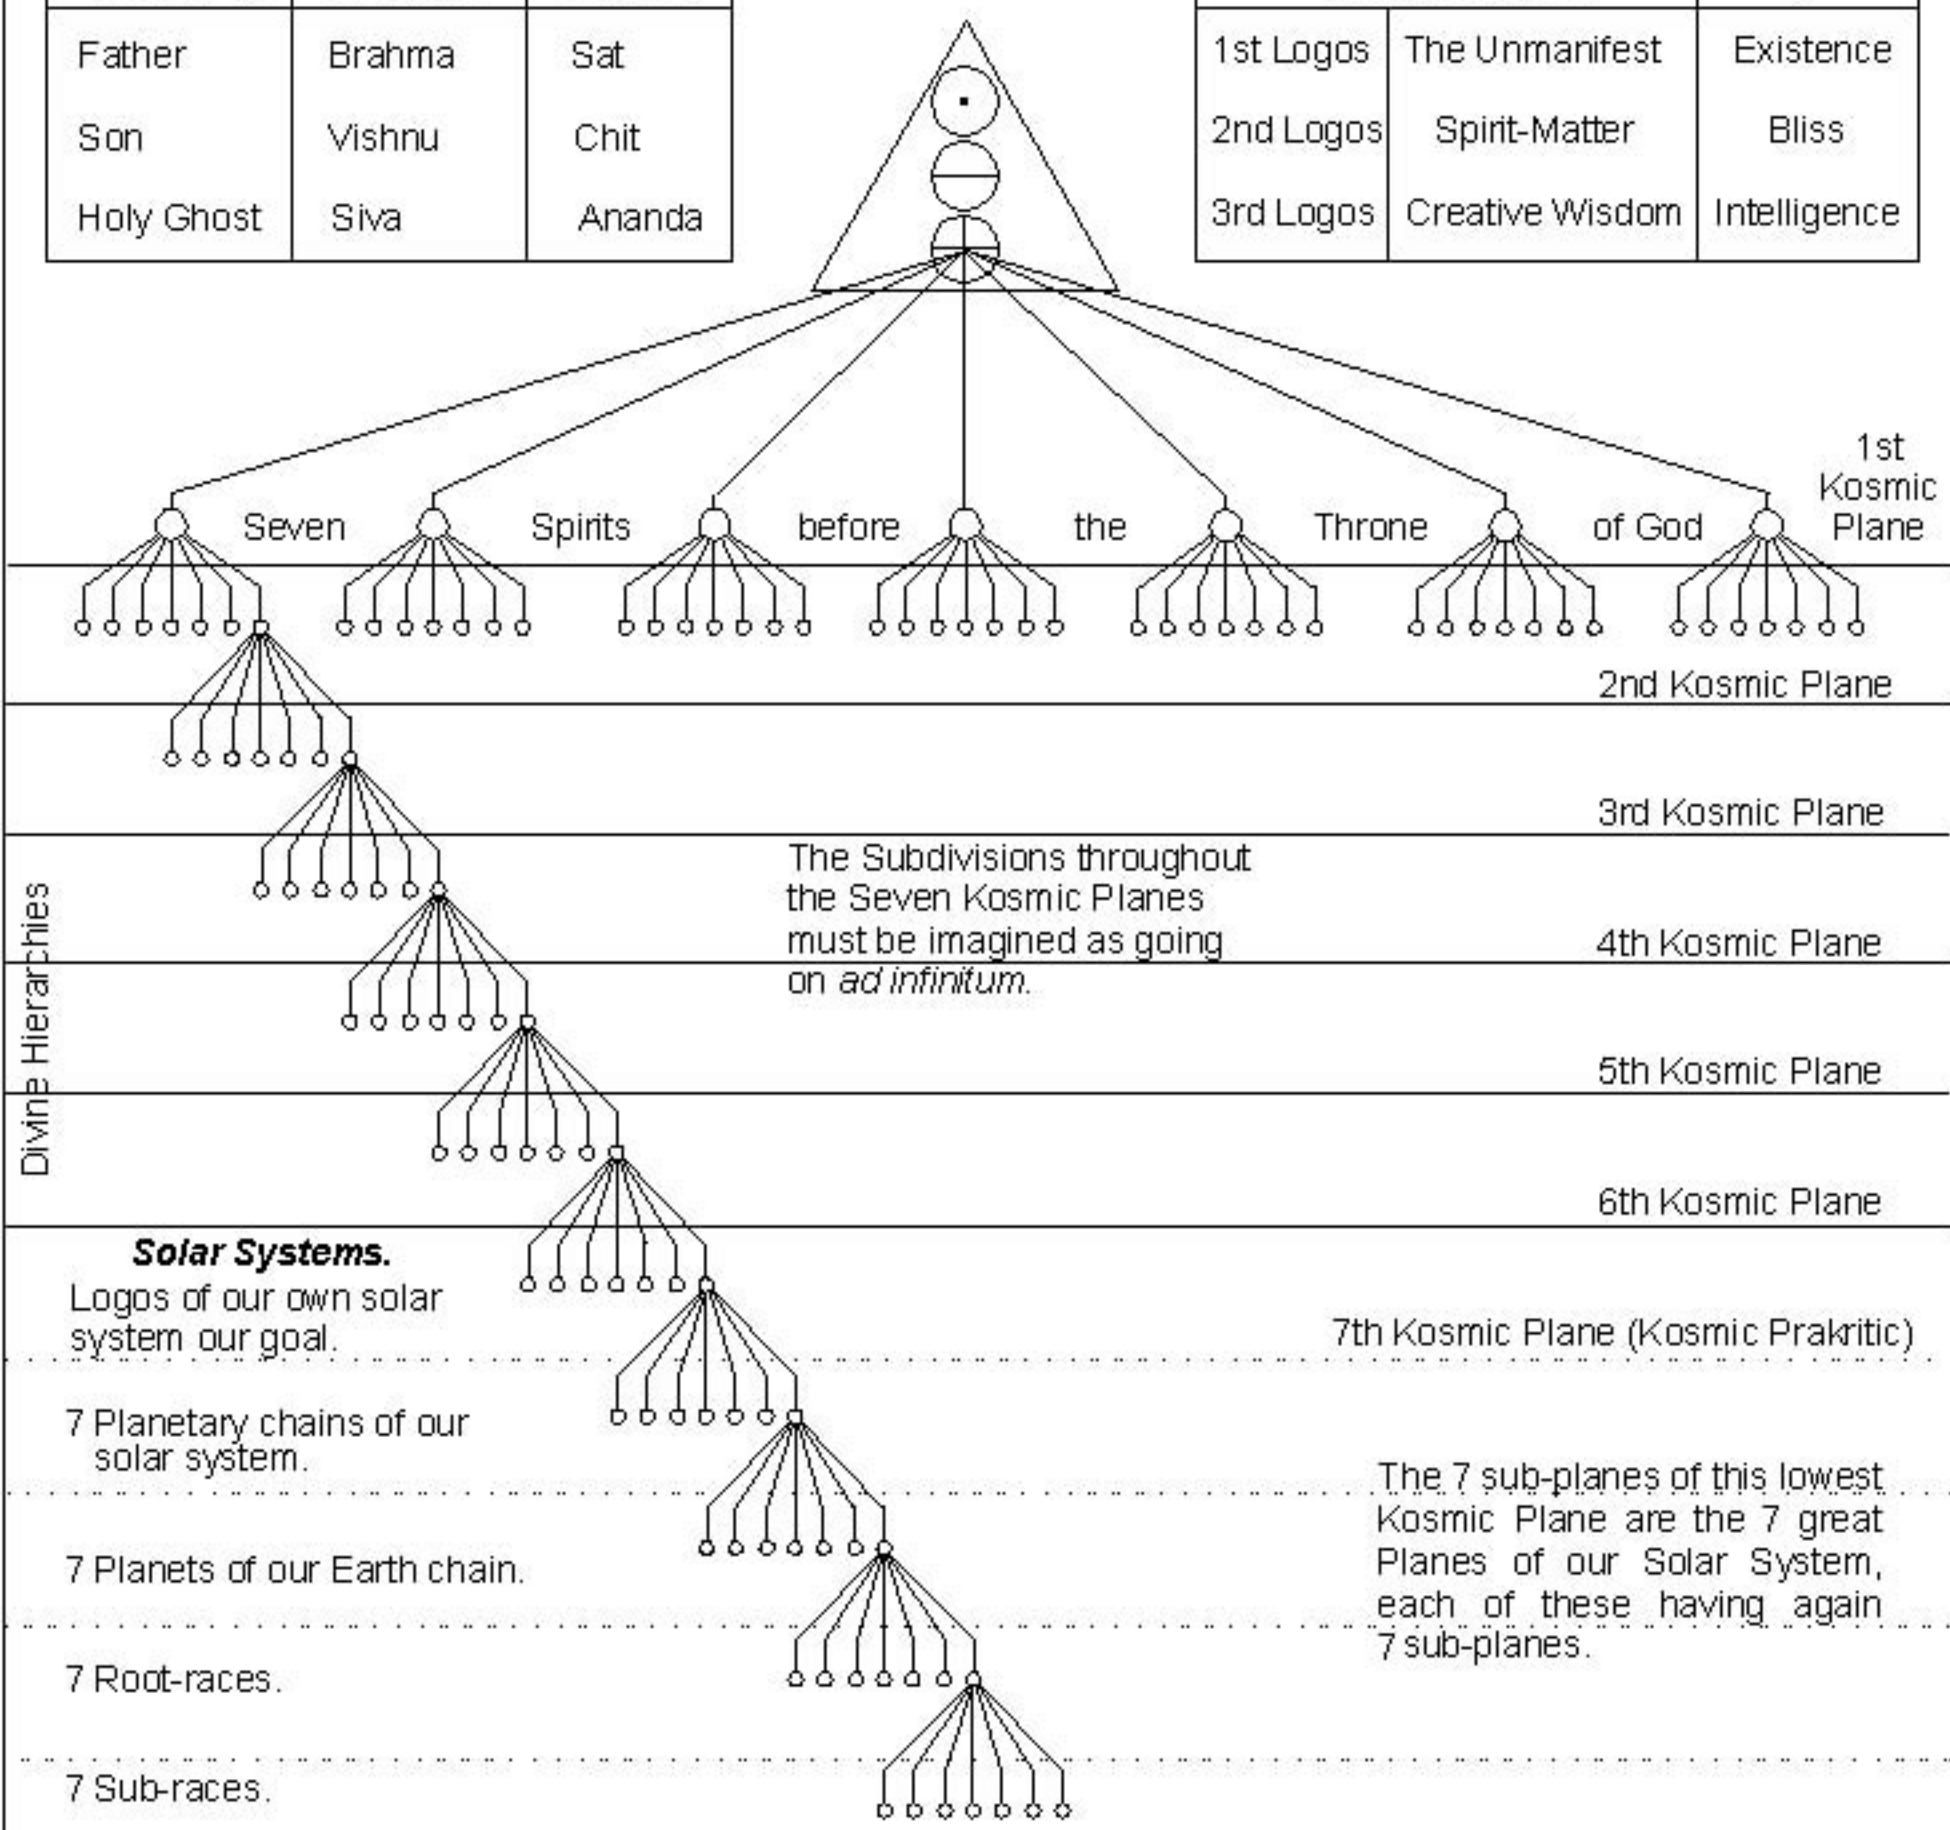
| Father | Brahma | Sat |
|---|---|---|
| Son | Vishnu | Chit |
| Holy Ghost | Siva | Ananda |

| 1st Logos | The Unmanifest | Existence |
|---|---|---|
| 2nd Logos | Spirit-Matter | Bliss |
| 3rd Logos | Creative Wisdom | Intelligence |

Seven Spirits before the Throne of God

1st Kosmic Plane

2nd Kosmic Plane

3rd Kosmic Plane

The Subdivisions throughout the Seven Kosmic Planes must be imagined as going on *ad infinitum*.

4th Kosmic Plane

5th Kosmic Plane

6th Kosmic Plane

Divine Hierarchies

***Solar Systems.***
Logos of our own solar system our goal.

7th Kosmic Plane (Kosmic Prakritic)

7 Planetary chains of our solar system.

The 7 sub-planes of this lowest Kosmic Plane are the 7 great Planes of our Solar System, each of these having again 7 sub-planes.

7 Planets of our Earth chain.

7 Root-races.

7 Sub-races.